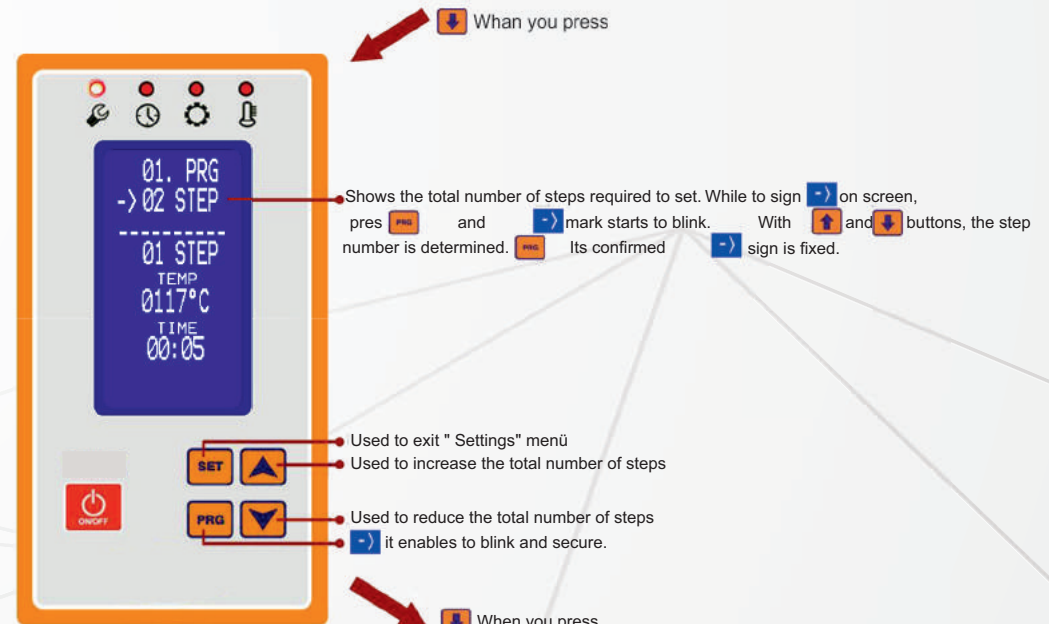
Whan you press

01. PRG
-> 02 STEP
----------
01 STEP
TEMP
0117°C
TIME
00:05

Shows the total number of steps required to set. While to sign -> on screen, pres PRG and -> mark starts to blink. With and buttons, the step number is determined. PRG Its confirmed -> sign is fixed.

SET

PRG

ON/OFF

Used to exit " Settings" menü

Used to increase the total number of steps

Used to reduce the total number of steps

-> it enables to blink and secure.

When you press